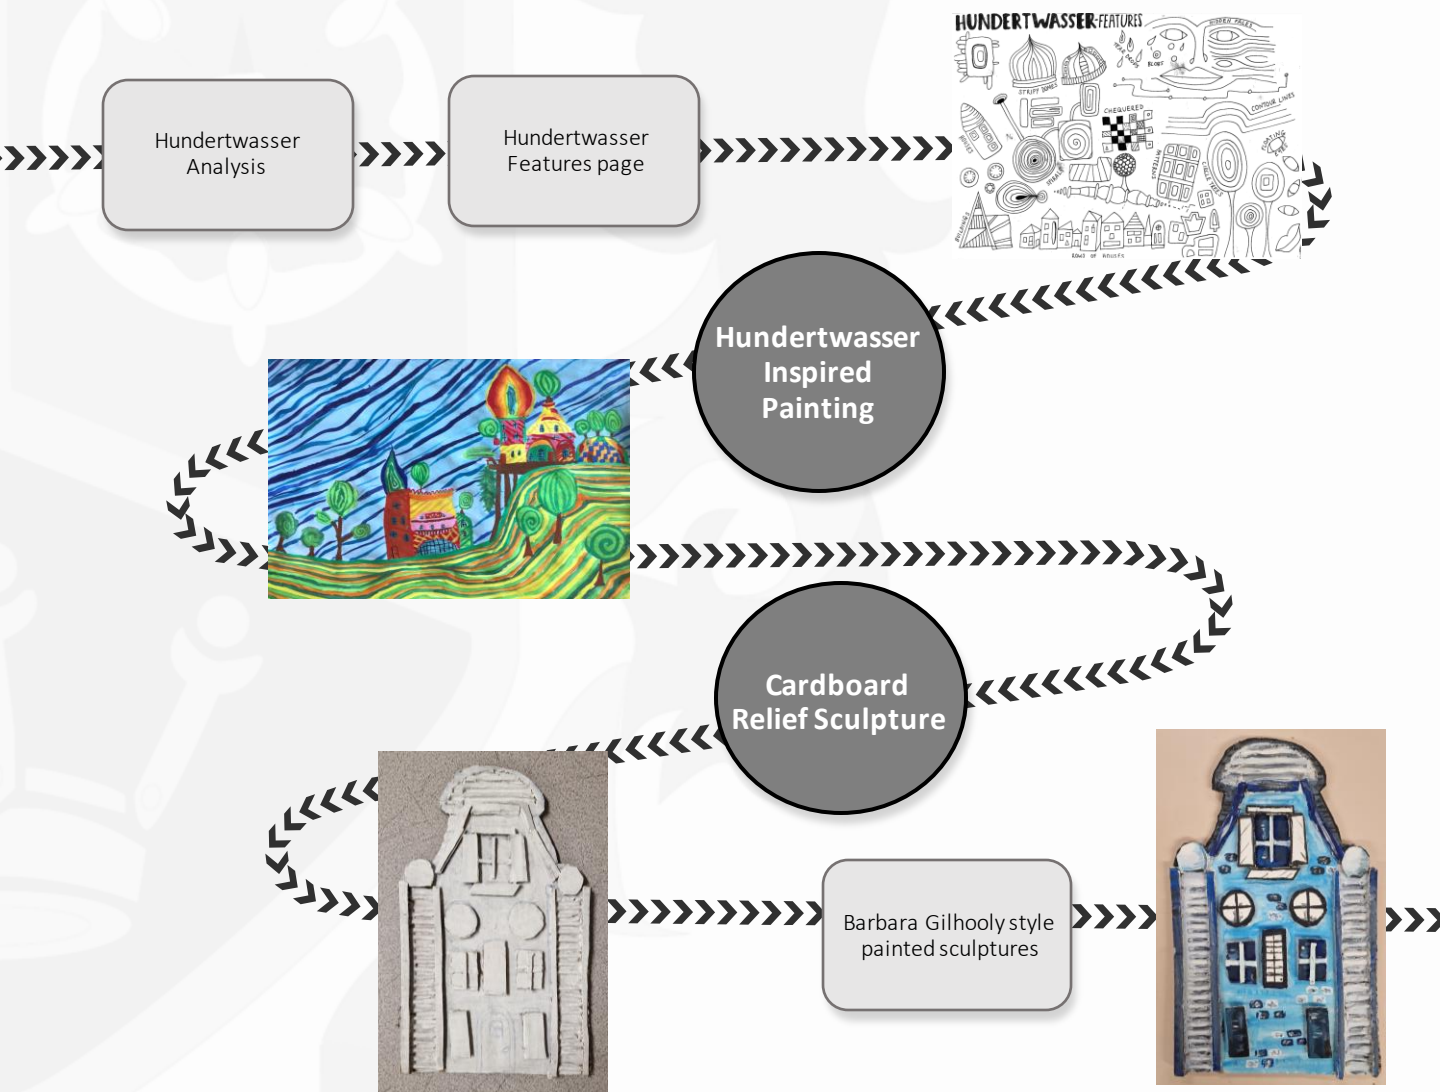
Hundertwasser Analysis

Hundertwasser Features page

HUNDERTWASSER FEATURES

STRIPY DOMES

CHEQUERED

CONTOUR LINES

ROWS OF HOUSES

Hundertwasser Inspired Painting

Cardboard Relief Sculpture

Barbara Gilhooly style painted sculptures